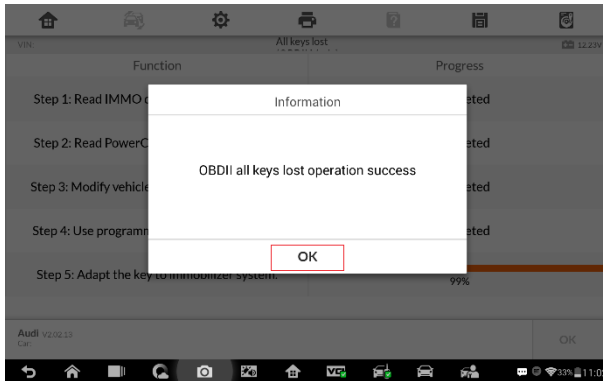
VIN:
All keys lost
12.23V

Function
Progress

Step 1: Read IMMO d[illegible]
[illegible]eted

Step 2: Read PowerC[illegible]
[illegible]eted

Step 3: Modify vehicle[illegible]
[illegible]eted

Step 4: Use programm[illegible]
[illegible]eted

Step 5: Adapt the key to immobilizer system.
99%

Information

OBDII all keys lost operation success

OK

Audi V2.02.13
Car:

OK

33% 11:0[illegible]